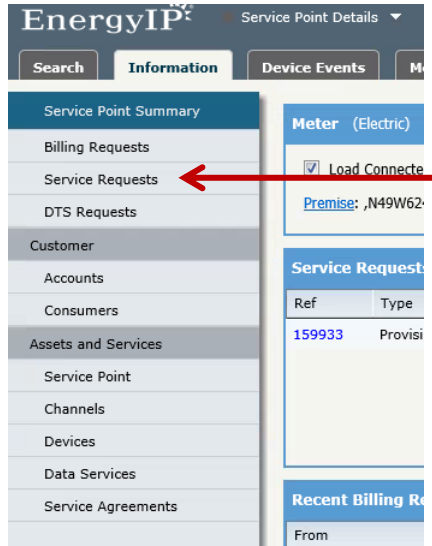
EnergyIP

Service Point Details

Search

Information

Device Events

M

Service Point Summary

Billing Requests

Service Requests

DTS Requests

Customer

Accounts

Consumers

Assets and Services

Service Point

Channels

Devices

Data Services

Service Agreements

Meter (Electric)

Load Connecte

Premise: ,N49W62

Service Requests

| Ref | Type |
|---|---|
| 159933 | Provisi |

Recent Billing Re

From